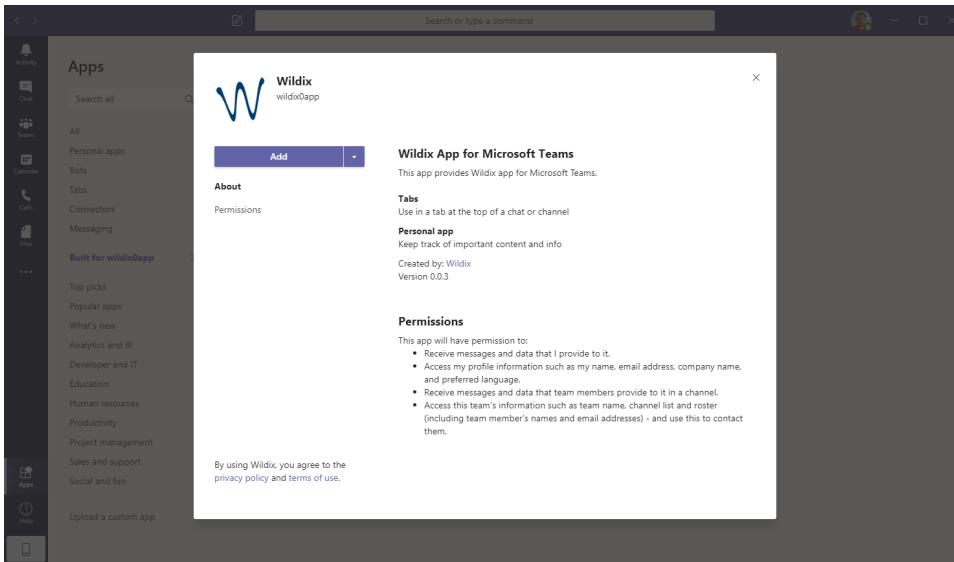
Search or type a command

Activity
Chat
Teams
Calendar
Calls
Files
...
Apps
Help

Apps

Search all

All
Personal apps
Bots
Tabs
Connectors
Messaging

Built for wildix0app

Top picks
Popular apps
What's new
Analytics and BI
Developer and IT
Education
Human resources
Productivity
Project management
Sales and support
Social and fun

Upload a custom app

Wildix
wildix0app

×

Add

About

Permissions

Wildix App for Microsoft Teams

This app provides Wildix app for Microsoft Teams.

Tabs
Use in a tab at the top of a chat or channel

Personal app
Keep track of important content and info

Created by: Wildix
Version 0.0.3

Permissions

This app will have permission to:
• Receive messages and data that I provide to it.
• Access my profile information such as my name, email address, company name, and preferred language.
• Receive messages and data that team members provide to it in a channel.
• Access this team's information such as team name, channel list and roster (including team member's names and email addresses) - and use this to contact them.

By using Wildix, you agree to the privacy policy and terms of use.